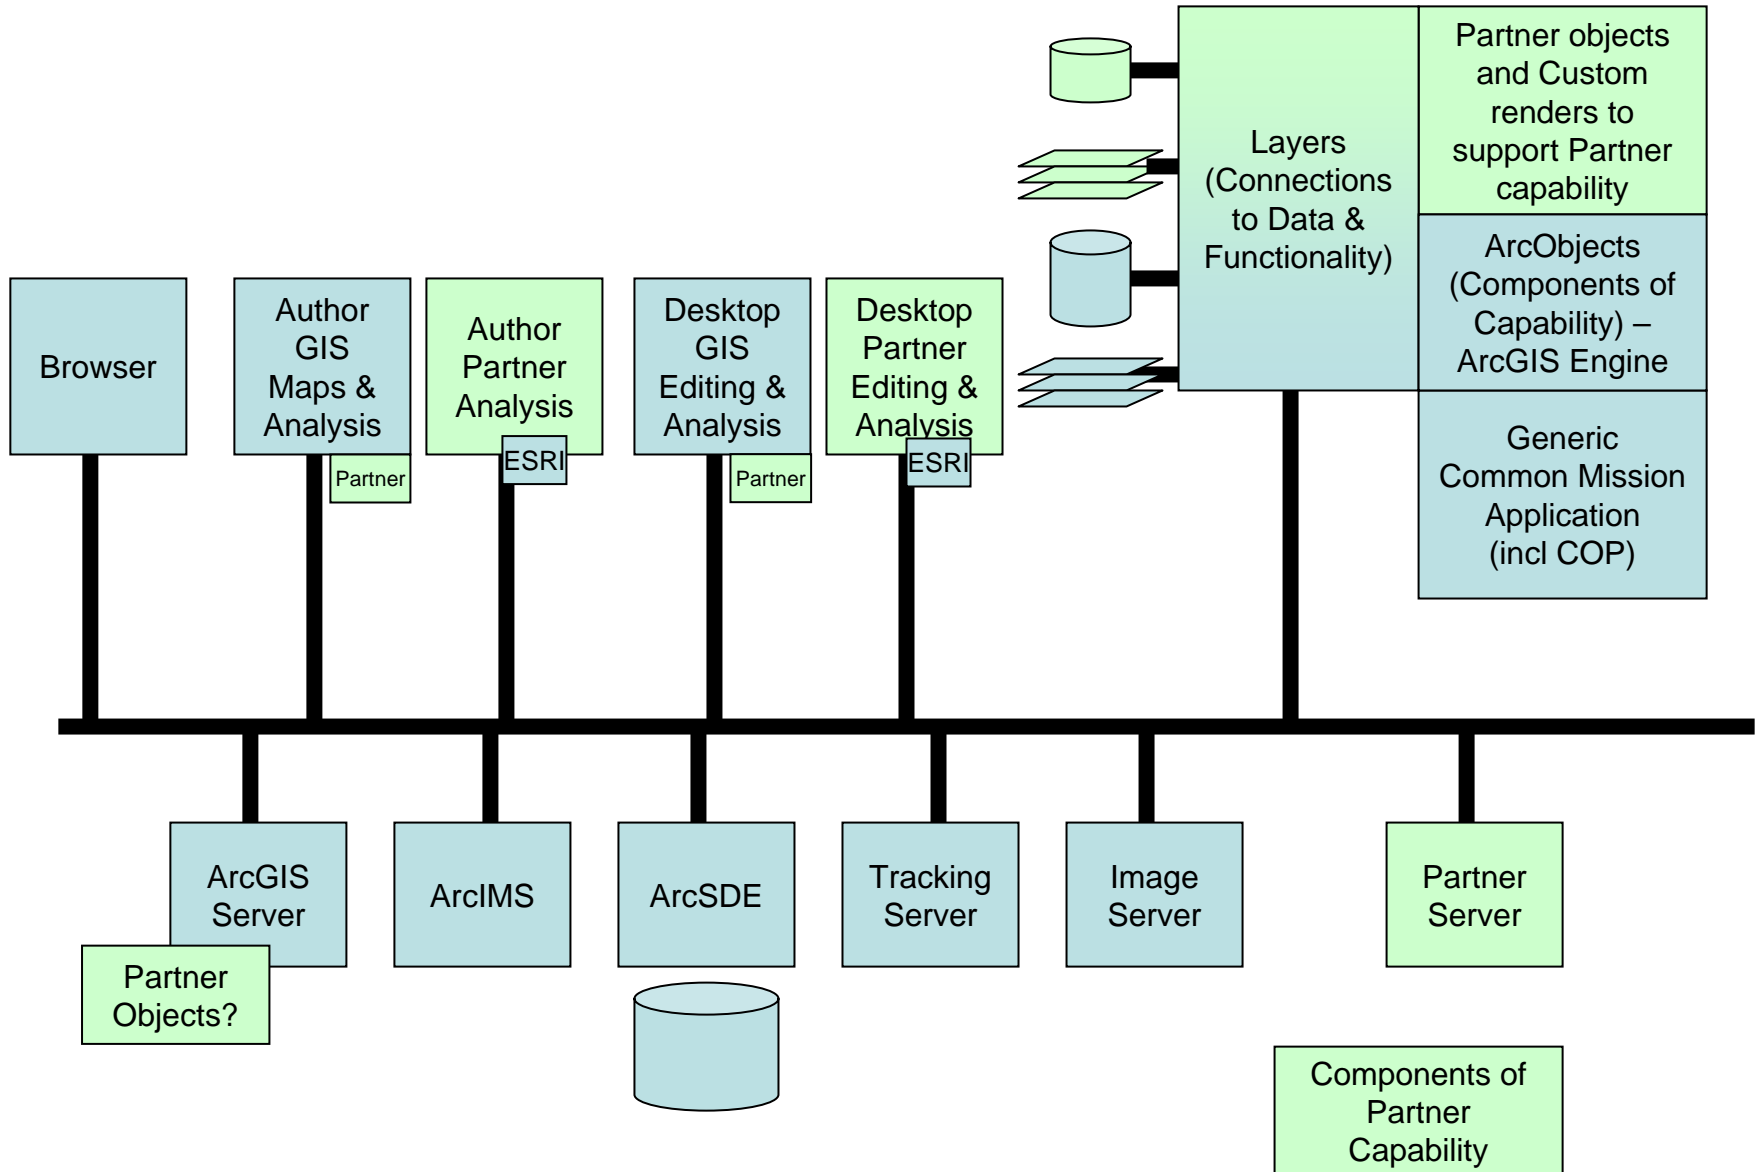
Partner objects and Custom renders to support Partner capability

Layers (Connections to Data & Functionality)

ArcObjects (Components of Capability) – ArcGIS Engine

Generic Common Mission Application (incl COP)

Browser

Author GIS Maps & Analysis

Partner

Author Partner Analysis

ESRI

Desktop GIS Editing & Analysis

Partner

Desktop Partner Editing & Analysis

ESRI

ArcGIS Server

Partner Objects?

ArcIMS

ArcSDE

Tracking Server

Image Server

Partner Server

Components of Partner Capability